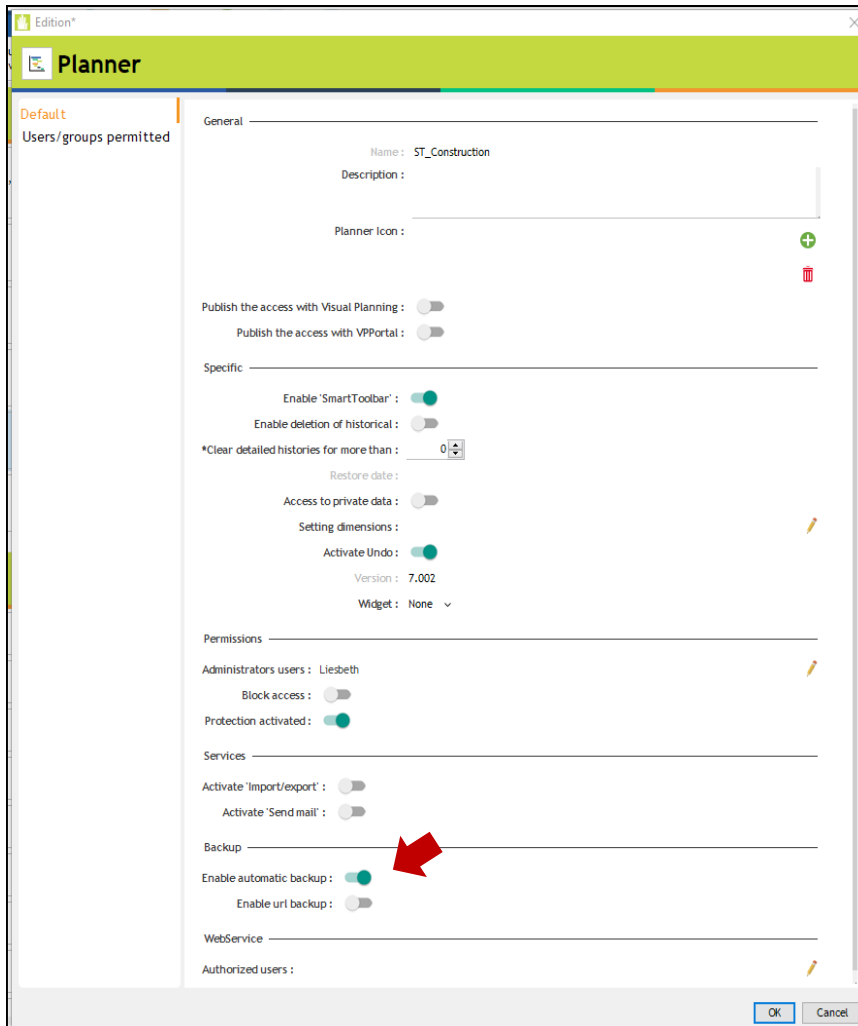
Edition*

Planner

Default
Users/groups permitted

General

Name : ST_Construction
Description :
Planner Icon :

Publish the access with Visual Planning :
Publish the access with VPPortal :

Specific

Enable 'SmartToolbar' :
Enable deletion of historical :
*Clear detailed histories for more than : 0
Restore date :
Access to private data :
Setting dimensions :
Activate Undo :
Version : 7.002
Widget : None

Permissions

Administrators users : Liesbeth
Block access :
Protection activated :

Services

Activate 'Import/export' :
Activate 'Send mail' :

Backup

Enable automatic backup :
Enable url backup :

WebService

Authorized users :

OK Cancel